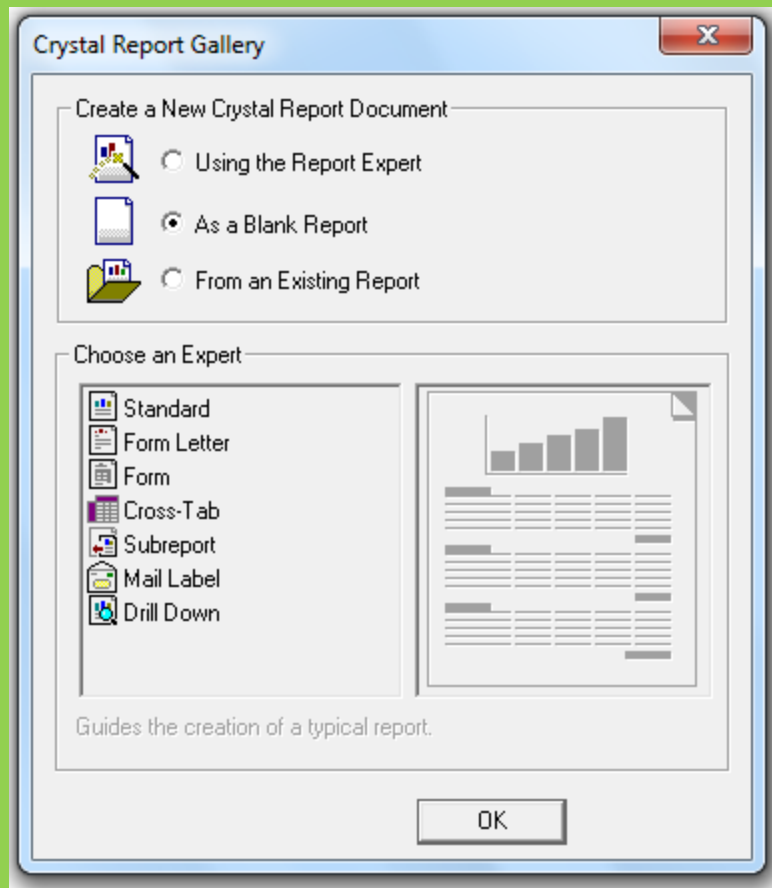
Crystal Report Gallery

Create a New Crystal Report Document

Using the Report Expert

As a Blank Report

From an Existing Report

Choose an Expert

Standard
Form Letter
Form
Cross-Tab
Subreport
Mail Label
Drill Down

Guides the creation of a typical report.

OK